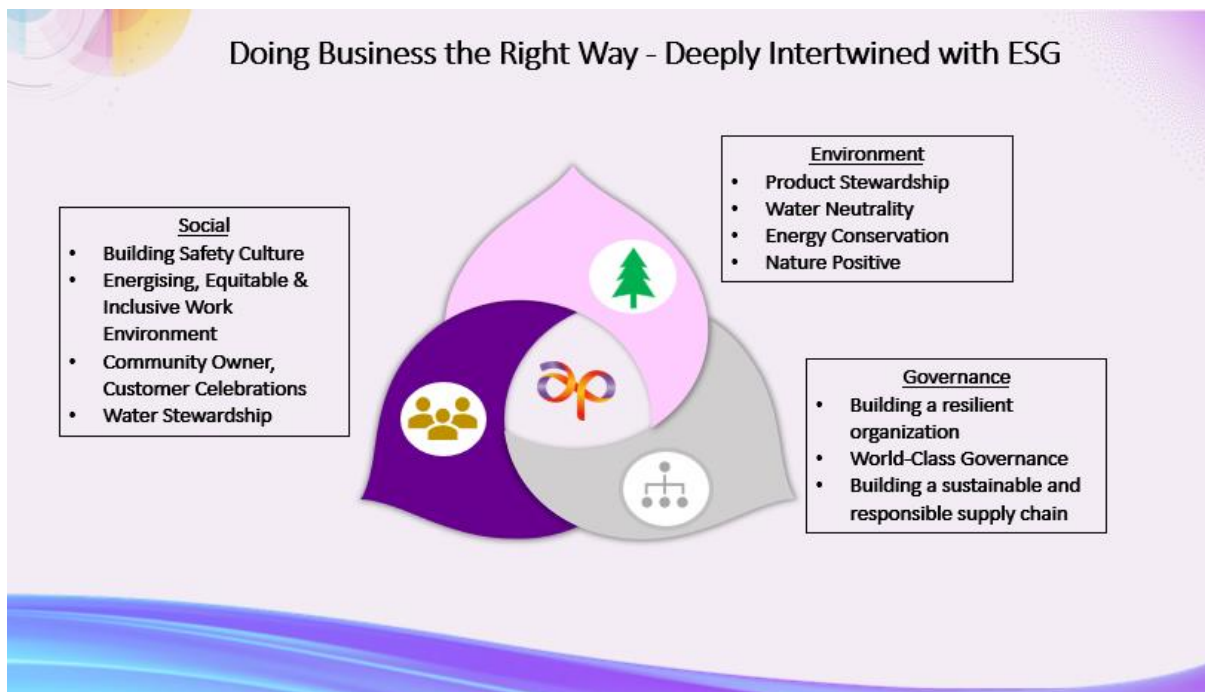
Doing Business the Right Way - Deeply Intertwined with ESG

Social
- Building Safety Culture
- Energising, Equitable & Inclusive Work Environment
- Community Owner, Customer Celebrations
- Water Stewardship

Environment
- Product Stewardship
- Water Neutrality
- Energy Conservation
- Nature Positive

Governance
- Building a resilient organization
- World-Class Governance
- Building a sustainable and responsible supply chain